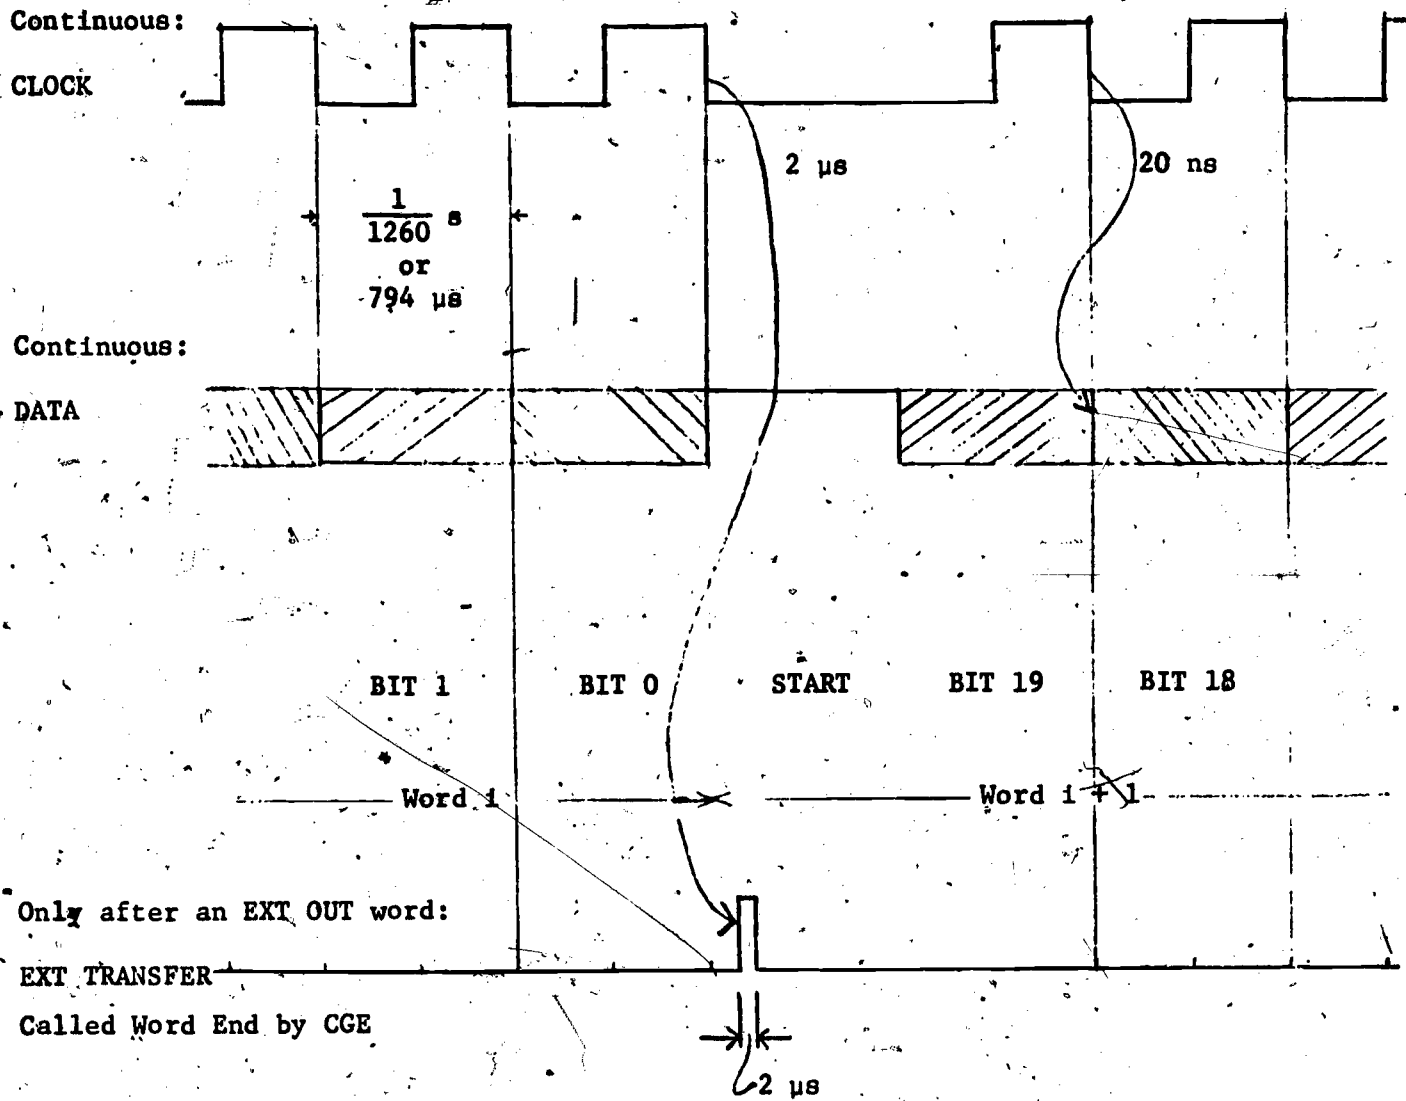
Continuous:

CLOCK

2 μs

20 ns

$\frac{1}{1260}$ s
or
794 μs

Continuous:

DATA

BIT 1

BIT 0

START

BIT 19

BIT 18

Word i

Word i + 1

Only after an EXT OUT word:

EXT TRANSFER

Called Word End by CGE

2 μs